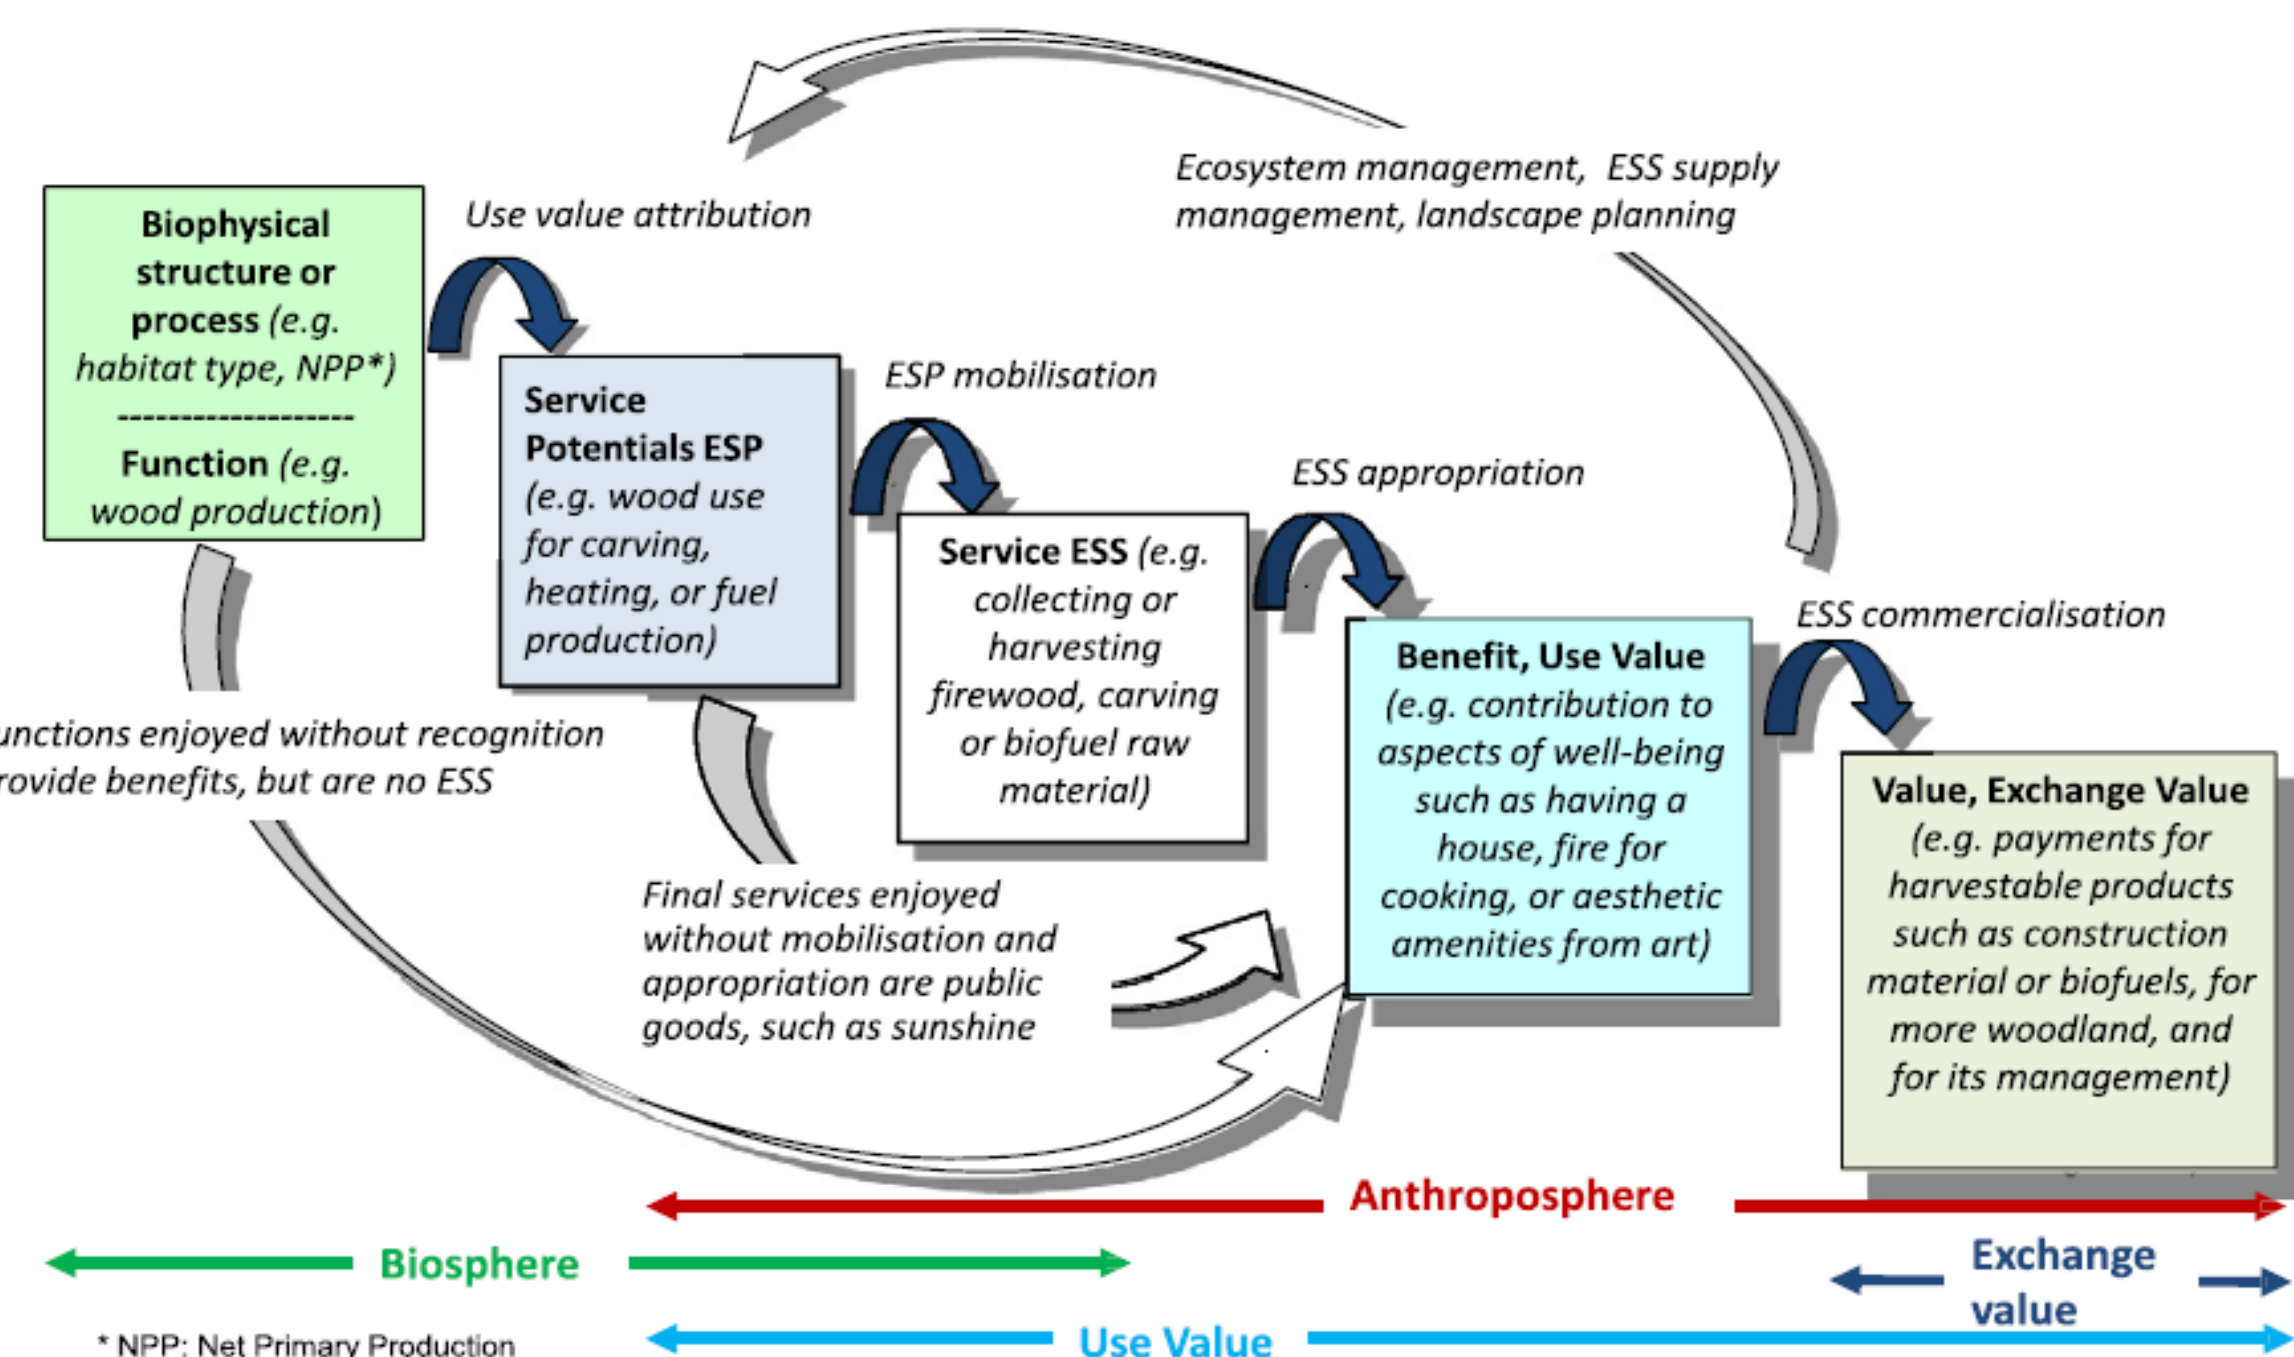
Ecosystem management, ESS supply management, landscape planning

Biophysical structure or process (e.g. habitat type, NPP*)
------------------
Function (e.g. wood production)

Use value attribution

Service Potentials ESP (e.g. wood use for carving, heating, or fuel production)

ESP mobilisation

Service ESS (e.g. collecting or harvesting firewood, carving or biofuel raw material)

ESS appropriation

Benefit, Use Value (e.g. contribution to aspects of well-being such as having a house, fire for cooking, or aesthetic amenities from art)

ESS commercialisation

Value, Exchange Value (e.g. payments for harvestable products such as construction material or biofuels, for more woodland, and for its management)

unctions enjoyed without recognition rovide benefits, but are no ESS

Final services enjoyed without mobilisation and appropriation are public goods, such as sunshine

Anthroposphere

Biosphere

Exchange value

Use Value

* NPP: Net Primary Production